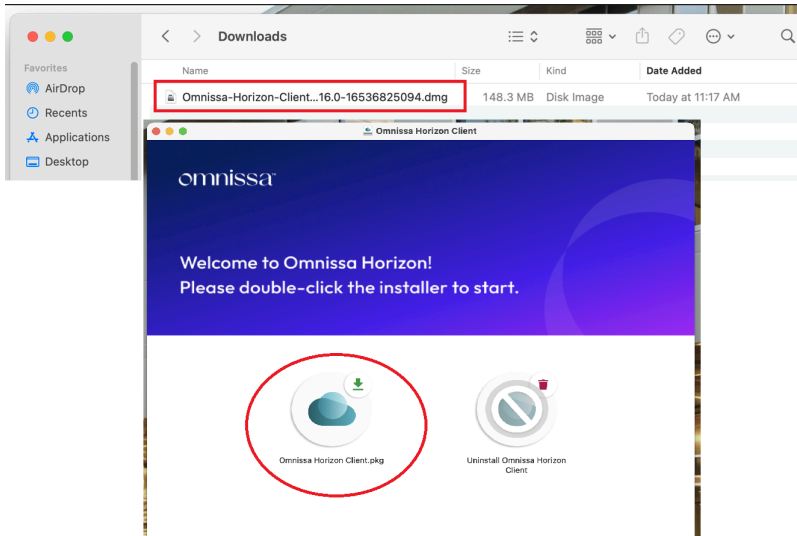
Downloads

Favorites
AirDrop
Recents
Applications
Desktop

| Name | Size | Kind | Date Added |
|---|---|---|---|
| Omnissa-Horizon-Client...16.0-16536825094.dmg | 148.3 MB | Disk Image | Today at 11:17 AM |

Omnissa Horizon Client

omnissa

Welcome to Omnissa Horizon!
Please double-click the installer to start.

Omnissa Horizon Client.pkg

Uninstall Omnissa Horizon Client